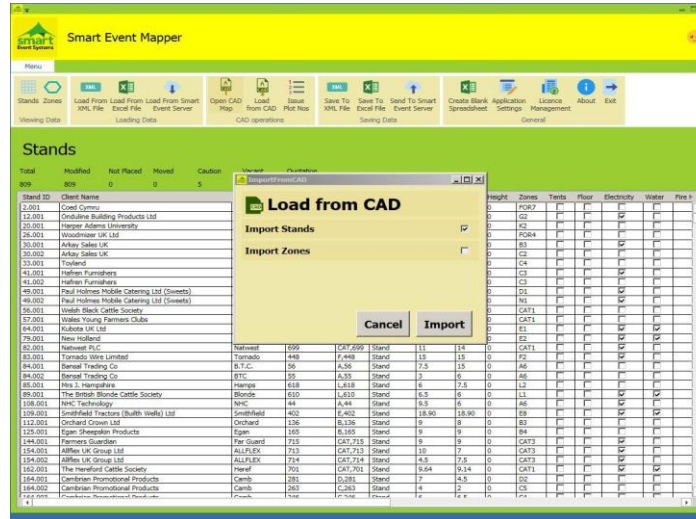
smart Event Systems

Smart Event Mapper

Menu

Stands Zones
Viewing Data

Load From XML File
Load From Excel File
Load From Smart Event Server
Loading Data

Open CAD Map
Load from CAD
Issue Plot Nos
CAD operations

Save To XML File
Save To Excel File
Send To Smart Event Server
Saving Data

Create Blank Spreadsheet
Application Settings
Licence Management
About
Exit
General

Stands

| Total | Modified | Not Placed | Moved | Caution | Vacant | Quotation |
|---|---|---|---|---|---|---|
| 809 | 809 | 0 | 0 | 5 | | |

ImportFromCAD

Load from CAD

Import Stands

Import Zones

Cancel Import

| Stand ID | Client Name | | | | | Height | | Zones | Tents | Floor | Electricity | Water | Fire |
|---|---|---|---|---|---|---|---|---|---|---|---|---|---|
| 2.001 | Coed Cymru | | | | | | 0 | FOR7 | | | | | |
| 12.001 | Onduline Building Products Ltd | | | | | | 0 | G2 | | | | | |
| 20.001 | Harper Adams University | | | | | | 0 | K2 | | | | | |
| 26.001 | Woodmizer UK Ltd | | | | | | 0 | FOR4 | | | | | |
| 30.001 | Arkay Sales UK | | | | | | 0 | B3 | | | | | |
| 30.002 | Arkay Sales UK | | | | | | 0 | C2 | | | | | |
| 33.001 | Toyland | | | | | | 0 | C4 | | | | | |
| 41.001 | Hafren Furnishers | | | | | | 0 | C3 | | | | | |
| 41.002 | Hafren Furnishers | | | | | | 0 | C3 | | | | | |
| 49.001 | Paul Holmes Mobile Catering Ltd (Sweets) | | | | | | 0 | D1 | | | | | |
| 49.002 | Paul Holmes Mobile Catering Ltd (Sweets) | | | | | | 0 | N1 | | | | | |
| 56.001 | Welsh Black Cattle Society | | | | | | 0 | CAT1 | | | | | |
| 57.001 | Wales Young Farmers Clubs | | | | | | 0 | CAT1 | | | | | |
| 64.001 | Kubota UK Ltd | | | | | | 0 | E1 | | | | | |
| 79.001 | New Holland | | | | | | 0 | E2 | | | | | |
| 82.001 | Natwest PLC | Natwest | 699 | CAT,699 | Stand | 11 | 14 | 0 | CAT1 | | | | |
| 83.001 | Tornado Wire Limited | Tornado | 448 | F,448 | Stand | 15 | 15 | 0 | F2 | | | | |
| 84.001 | Bansal Trading Co | B.T.C. | 56 | A,56 | Stand | 7.5 | 15 | 0 | A6 | | | | |
| 84.002 | Bansal Trading Co | BTC | 55 | A,55 | Stand | 3 | 6 | 0 | A6 | | | | |
| 85.001 | Mrs J. Hampshire | Hamps | 618 | L,618 | Stand | 6 | 7.5 | 0 | L2 | | | | |
| 89.001 | The British Blonde Cattle Society | Blonde | 610 | L,610 | Stand | 6.5 | 6 | 0 | L1 | | | | |
| 108.001 | NHC Technology | NHC | 44 | A,44 | Stand | 9.5 | 6 | 0 | A6 | | | | |
| 109.001 | Smithfield Tractors (Builth Wells) Ltd | Smithfield | 402 | E,402 | Stand | 18.90 | 18.90 | 0 | E8 | | | | |
| 112.001 | Orchard Crown Ltd | Orchard | 136 | B,136 | Stand | 9 | 8 | 0 | B3 | | | | |
| 125.001 | Egan Sheepskin Products | Egan | 165 | B,165 | Stand | 9 | 9 | 0 | B4 | | | | |
| 144.001 | Farmers Guardian | Far Guard | 715 | CAT,715 | Stand | 9 | 9 | 0 | CAT3 | | | | |
| 154.001 | Allflex UK Group Ltd | ALLFLEX | 713 | CAT,713 | Stand | 10 | 7.5 | 0 | CAT3 | | | | |
| 154.002 | Allflex UK Group Ltd | ALLFLEX | 714 | CAT,714 | Stand | 4.5 | 7.5 | 0 | CAT3 | | | | |
| 162.001 | The Hereford Cattle Society | Heref | 701 | CAT,701 | Stand | 9.64 | 9.14 | 0 | CAT1 | | | | |
| 164.001 | Cambrian Promotional Products | Camb | 281 | D,281 | Stand | 7 | 4.5 | 0 | D2 | | | | |
| 164.002 | Cambrian Promotional Products | Camb | 263 | C,263 | Stand | 4 | 2 | 0 | C5 | | | | |
| 164.003 | Cambrian Promotional Products | Camb | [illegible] | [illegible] | Stand | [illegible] | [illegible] | 0 | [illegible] | | | | |